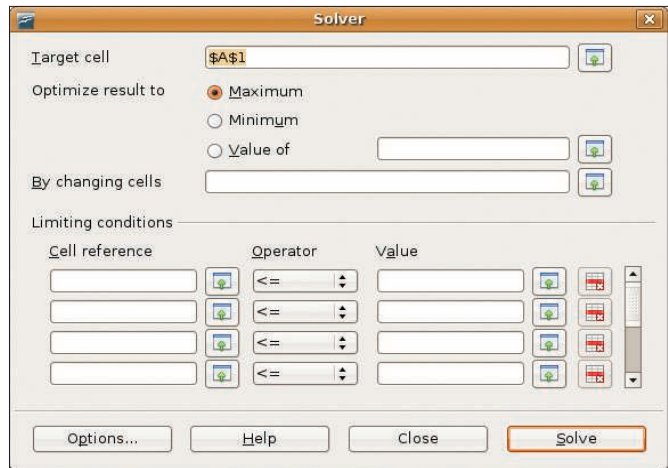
Solver

Target cell $A$1

Optimize result to
Maximum
Minimum
Value of

By changing cells

Limiting conditions

| Cell reference | Operator | Value |
|---|---|---|
| | <= | |
| | <= | |
| | <= | |
| | <= | |

Options... Help Close Solve